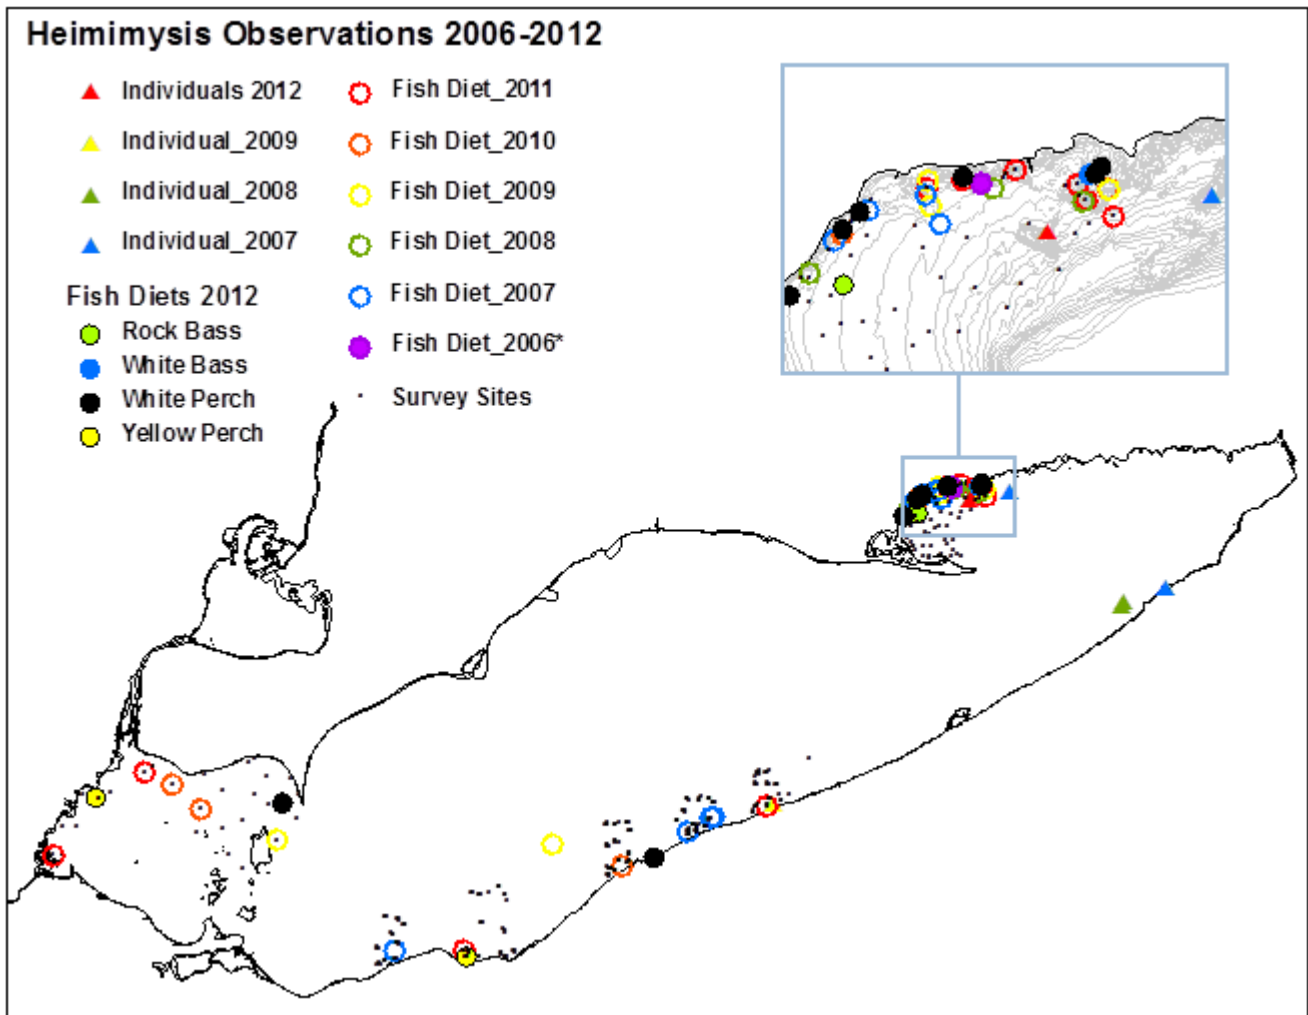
Heimimysis Observations 2006-2012

Individuals 2012
Individual_2009
Individual_2008
Individual_2007

Fish Diets 2012
Rock Bass
White Bass
White Perch
Yellow Perch

Fish Diet_2011
Fish Diet_2010
Fish Diet_2009
Fish Diet_2008
Fish Diet_2007
Fish Diet_2006*
Survey Sites